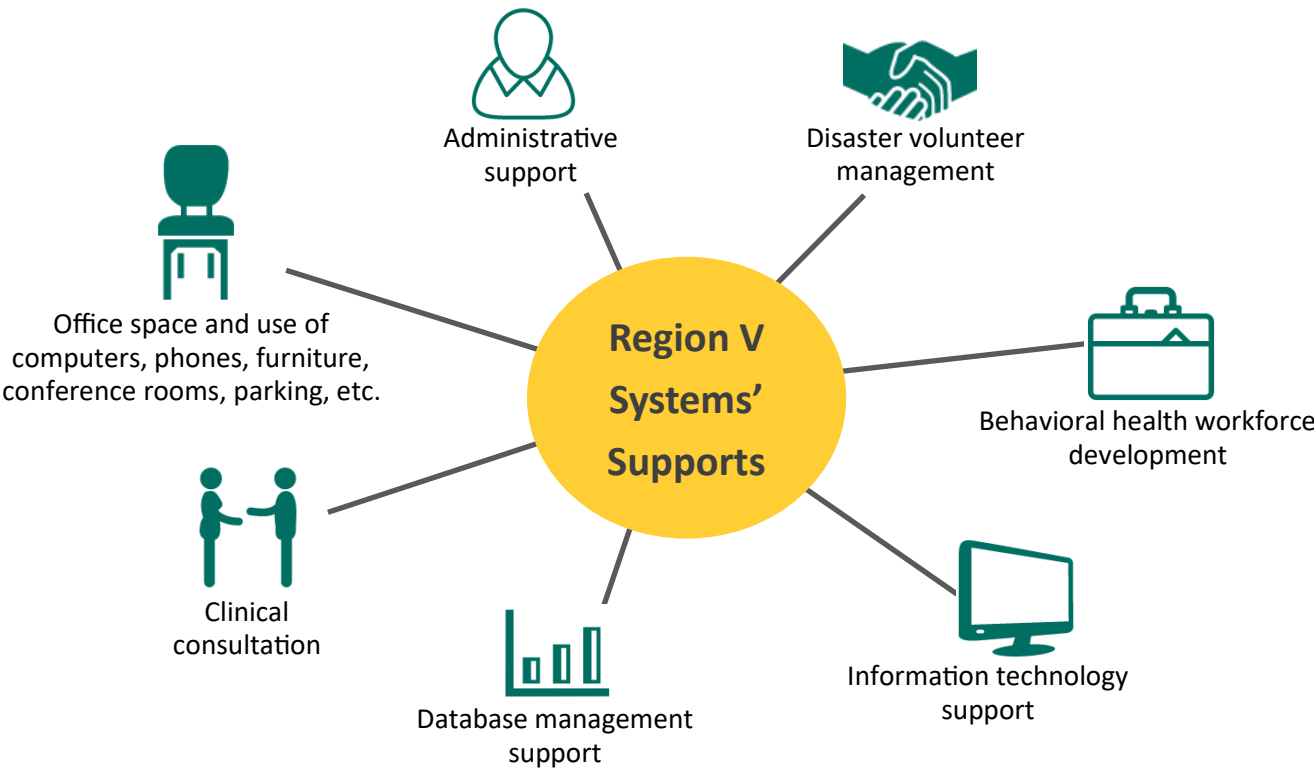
Region V Systems' Supports

Administrative support

Disaster volunteer management

Office space and use of computers, phones, furniture, conference rooms, parking, etc.

Behavioral health workforce development

Clinical consultation

Database management support

Information technology support